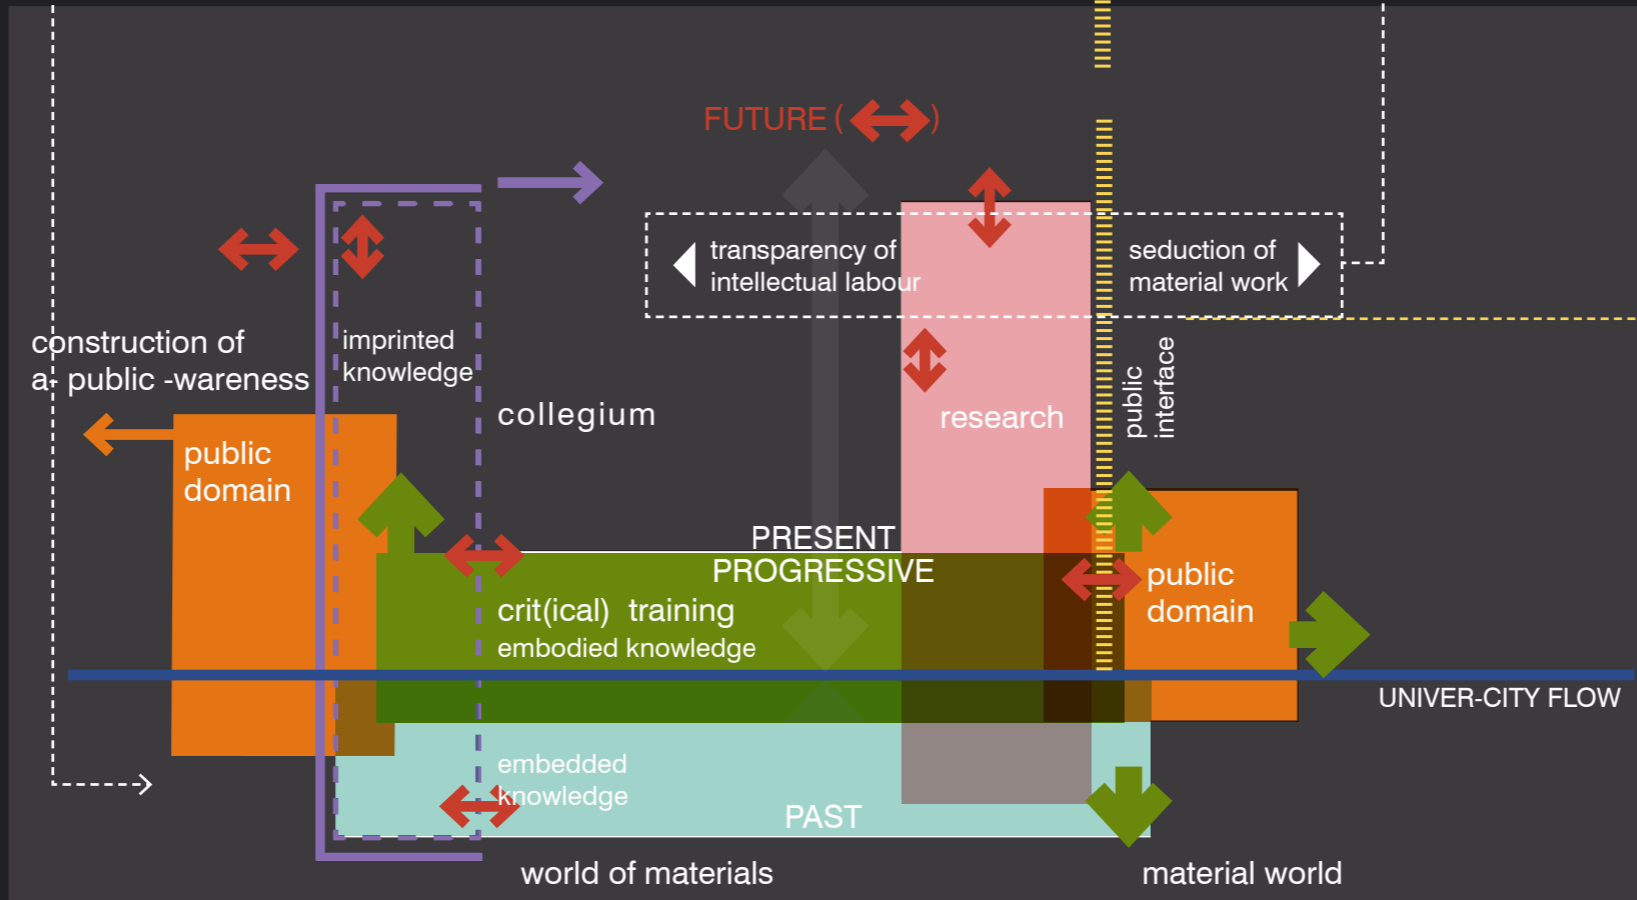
FUTURE ( )

transparency of intellectual labour

seduction of material work

construction of a- public -wareness

imprinted knowledge

collegium

research

public interface

public domain

PRESENT PROGRESSIVE

crit(ical) training

embodied knowledge

public domain

UNIVER-CITY FLOW

embedded knowledge

PAST

world of materials

material world